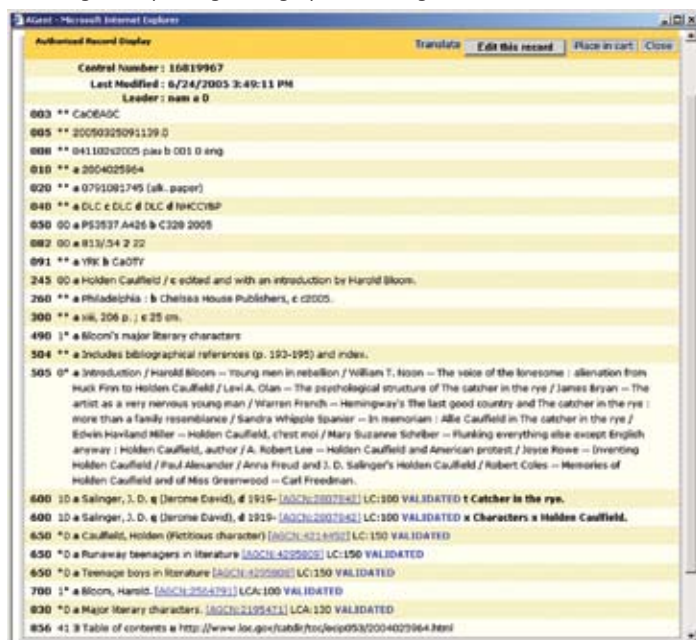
AGent - Microsoft Internet Explorer

Authorized Record Display

Translate | Edit this record | Place in cart | Close

Control Number : 16819967
Last Modified : 6/24/2005 3:49:11 PM
Leader : nam a 0

003 ** CaOEAGC

005 ** 20050325091129.0

008 ** 041102s2005 pau b 001 0 eng

010 ** a 2004025964

020 ** a 0791081745 (alk. paper)

040 ** a DLC c DLC d DLC d NHCCYBP

050 00 a PS3537.A426 b C328 2005

082 00 a 813/.54 2 22

091 ** a YRK b CaOTY

245 00 a Holden Caulfield / c edited and with an introduction by Harold Bloom.

260 ** a Philadelphia : b Chelsea House Publishers, c c2005.

300 ** a xiii, 206 p. ; c 25 cm.

490 1* a Bloom's major literary characters

504 ** a Includes bibliographical references (p. 193-195) and index.

505 0* a Introduction / Harold Bloom -- Young men in rebellion / William T. Noon -- The voice of the lonesome : alienation from Huck Finn to Holden Caulfield / Levi A. Olan -- The psychological structure of The catcher in the rye / James Bryan -- The artist as a very nervous young man / Warren French -- Hemingway's The last good country and The catcher in the rye : more than a family resemblance / Sandra Whipple Spanier -- In memoriam : Allie Caulfield in The catcher in the rye / Edwin Haviland Miller -- Holden Caulfield, c'est moi / Mary Suzanne Schriber -- Flunking everything else except English anyway : Holden Caulfield, author / A. Robert Lee -- Holden Caulfield and American protest / Joyce Rowe -- Inventing Holden Caulfield / Paul Alexander / Anna Freud and J. D. Salinger's Holden Caulfield / Robert Coles -- Memories of Holden Caulfield and of Miss Greenwood -- Carl Freedman.

600 10 a Salinger, J. D. q (Jerome David), d 1919- [AGCN:2007042] LC:100 VALIDATED t Catcher in the rye.

600 10 a Salinger, J. D. q (Jerome David), d 1919- [AGCN:2007042] LC:100 VALIDATED x Characters x Holden Caulfield.

650 *0 a Caulfield, Holden (Fictitious character) [AGCN:4214450] LC:150 VALIDATED

650 *0 a Runaway teenagers in literature [AGCN:4295809] LC:150 VALIDATED

650 *0 a Teenage boys in literature [AGCN:4295808] LC:150 VALIDATED

700 1* a Bloom, Harold. [AGCN:2564791] LCA:100 VALIDATED

830 *0 a Major literary characters. [AGCN:2195471] LCA:130 VALIDATED

856 41 3 Table of contents u http://www.loc.gov/catdir/toc/ecip053/2004025964.html